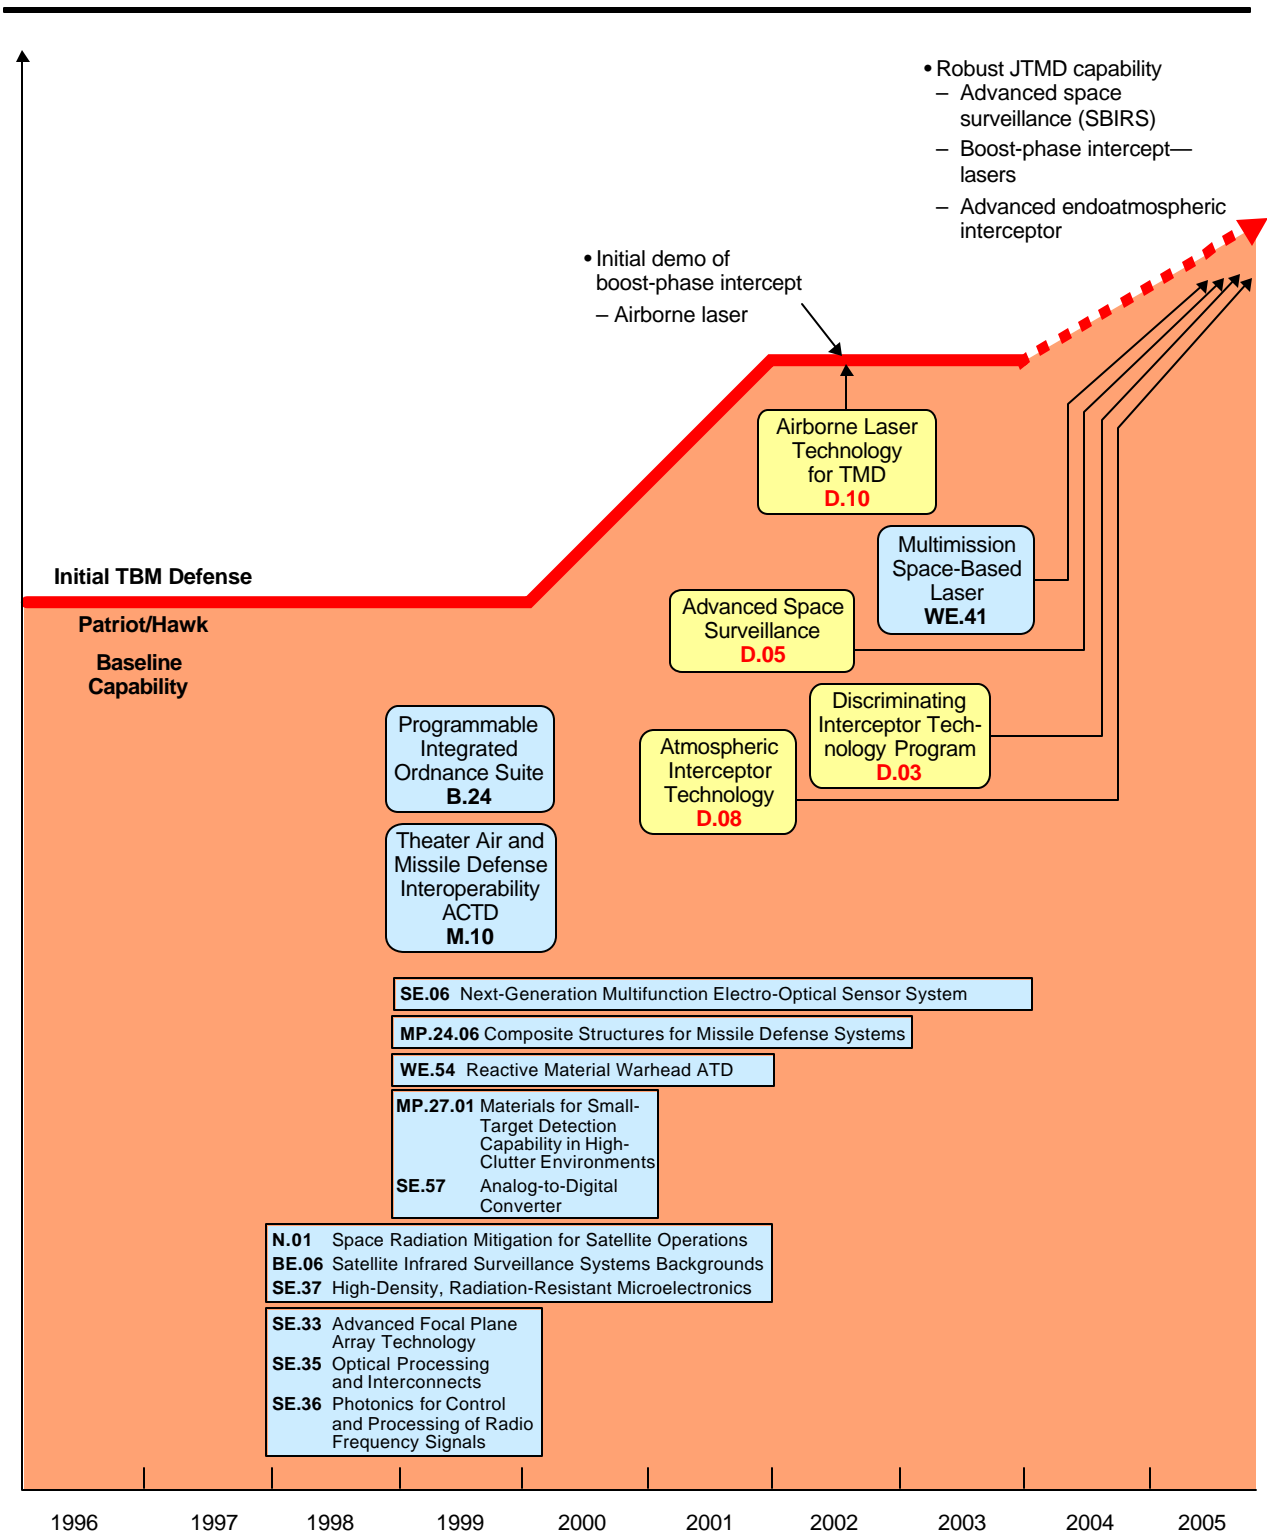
• Robust JTMD capability
– Advanced space surveillance (SBIRS)
– Boost-phase intercept—lasers
– Advanced endoatmospheric interceptor

• Initial demo of boost-phase intercept
– Airborne laser

Initial TBM Defense

Patriot/Hawk

Baseline Capability

Airborne Laser Technology for TMD
D.10

Multimission Space-Based Laser
WE.41

Advanced Space Surveillance
D.05

Discriminating Interceptor Technology Program
D.03

Atmospheric Interceptor Technology
D.08

Programmable Integrated Ordnance Suite
B.24

Theater Air and Missile Defense Interoperability ACTD
M.10

SE.06 Next-Generation Multifunction Electro-Optical Sensor System

MP.24.06 Composite Structures for Missile Defense Systems

WE.54 Reactive Material Warhead ATD

MP.27.01 Materials for Small-Target Detection Capability in High-Clutter Environments
SE.57 Analog-to-Digital Converter

N.01 Space Radiation Mitigation for Satellite Operations
BE.06 Satellite Infrared Surveillance Systems Backgrounds
SE.37 High-Density, Radiation-Resistant Microelectronics

SE.33 Advanced Focal Plane Array Technology
SE.35 Optical Processing and Interconnects
SE.36 Photonics for Control and Processing of Radio Frequency Signals

1996 1997 1998 1999 2000 2001 2002 2003 2004 2005